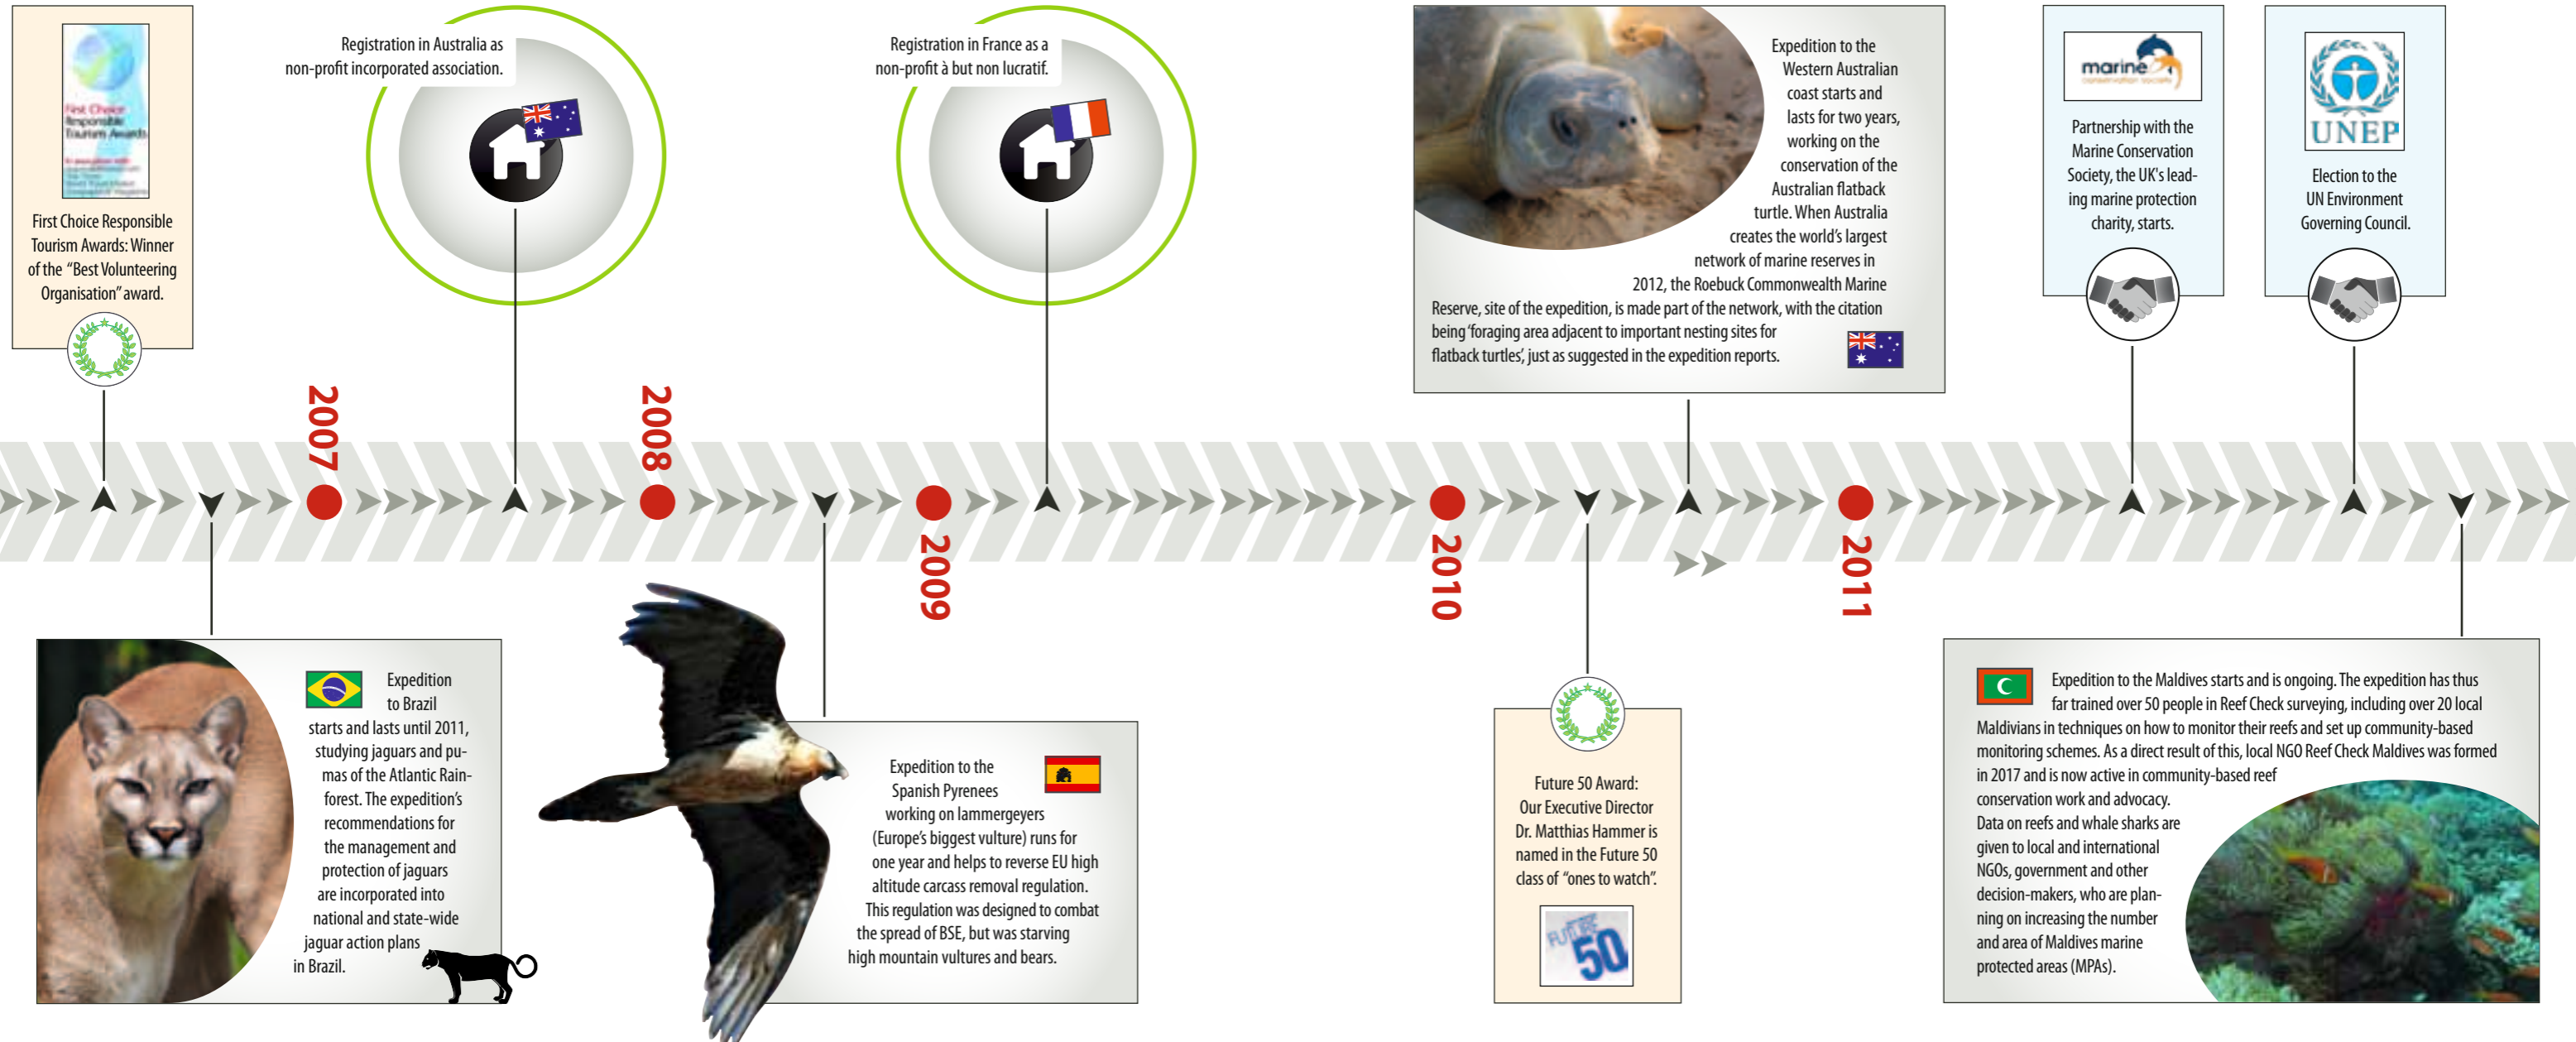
First Choice Responsible Tourism Awards

First Choice Responsible Tourism Awards: Winner of the “Best Volunteering Organisation” award.

Registration in Australia as non-profit incorporated association.

Registration in France as a non-profit à but non lucratif.

Expedition to the Western Australian coast starts and lasts for two years, working on the conservation of the Australian flatback turtle. When Australia creates the world’s largest network of marine reserves in 2012, the Roebuck Commonwealth Marine Reserve, site of the expedition, is made part of the network, with the citation being ‘foraging area adjacent to important nesting sites for flatback turtles’, just as suggested in the expedition reports.

marine conservation society

Partnership with the Marine Conservation Society, the UK’s leading marine protection charity, starts.

UNEP

Election to the UN Environment Governing Council.

2007

2008

2009

2010

2011

Expedition to Brazil starts and lasts until 2011, studying jaguars and pumas of the Atlantic Rainforest. The expedition’s recommendations for the management and protection of jaguars are incorporated into national and state-wide jaguar action plans in Brazil.

Expedition to the Spanish Pyrenees working on lammergeyers (Europe’s biggest vulture) runs for one year and helps to reverse EU high altitude carcass removal regulation. This regulation was designed to combat the spread of BSE, but was starving high mountain vultures and bears.

Future 50 Award: Our Executive Director Dr. Matthias Hammer is named in the Future 50 class of “ones to watch”.

FUTURE 50

Expedition to the Maldives starts and is ongoing. The expedition has thus far trained over 50 people in Reef Check surveying, including over 20 local Maldivians in techniques on how to monitor their reefs and set up community-based monitoring schemes. As a direct result of this, local NGO Reef Check Maldives was formed in 2017 and is now active in community-based reef conservation work and advocacy.
Data on reefs and whale sharks are given to local and international NGOs, government and other decision-makers, who are planning on increasing the number and area of Maldives marine protected areas (MPAs).